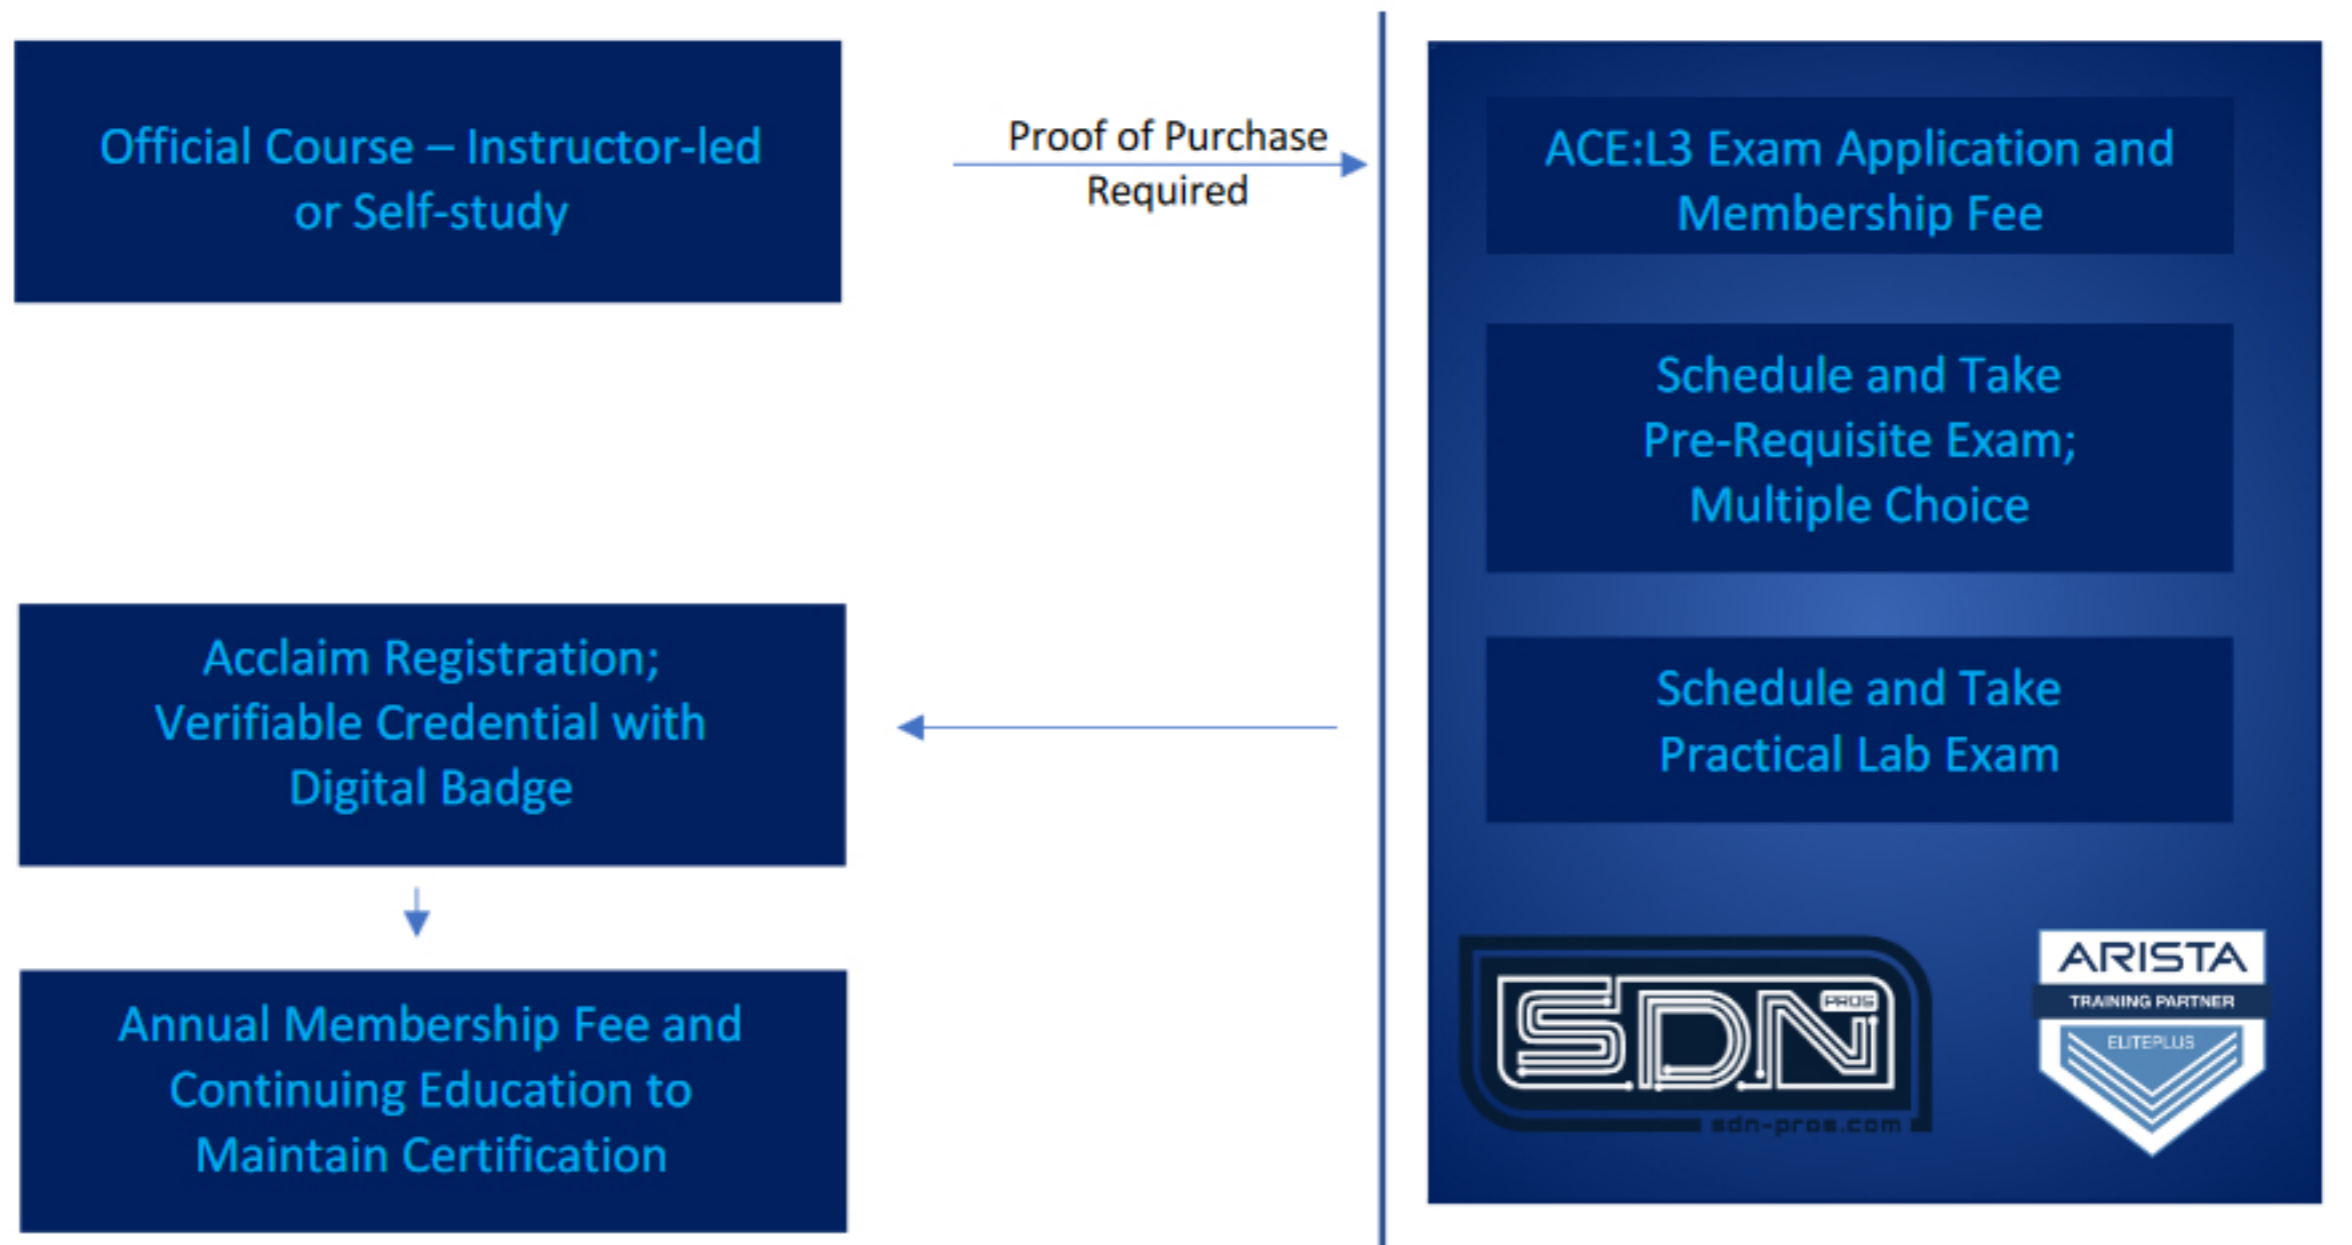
Official Course – Instructor-led or Self-study

Proof of Purchase Required

ACE:L3 Exam Application and Membership Fee

Schedule and Take Pre-Requisite Exam; Multiple Choice

Schedule and Take Practical Lab Exam

Acclaim Registration; Verifiable Credential with Digital Badge

Annual Membership Fee and Continuing Education to Maintain Certification

SDN PROS
sdn-pros.com

ARISTA
TRAINING PARTNER
ELITEPLUS